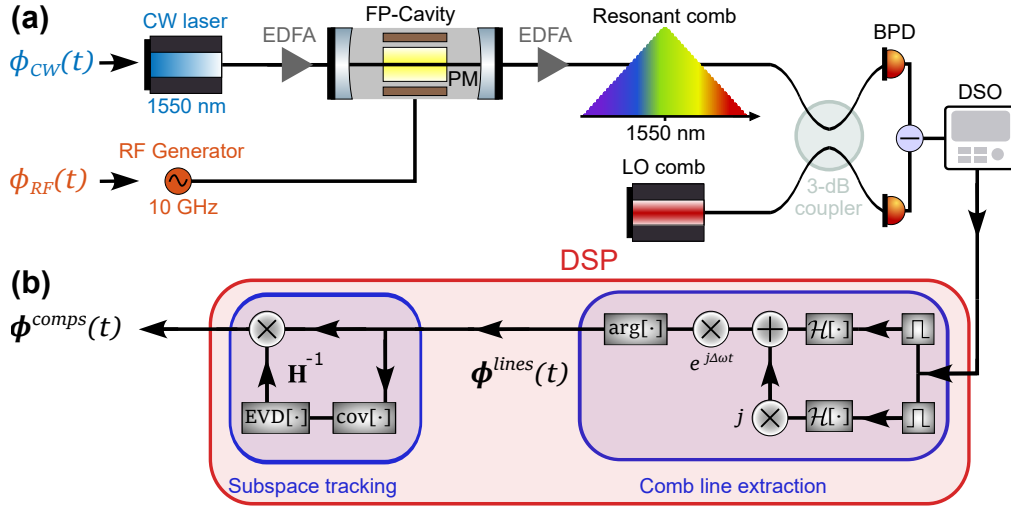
(a)

$\phi_{CW}(t)$

CW laser

1550 nm

EDFA

FP-Cavity

PM

EDFA

Resonant comb

1550 nm

BPD

DSO

$\phi_{RF}(t)$

RF Generator

10 GHz

LO comb

3-dB coupler

(b)

DSP

$\boldsymbol{\phi}^{comps}(t)$

$\mathbf{H}^{-1}$

EVD[·]

cov[·]

$\boldsymbol{\phi}^{lines}(t)$

arg[·]

$e^{j\Delta\omega t}$

$\mathcal{H}[\cdot]$

$j$

$\mathcal{H}[\cdot]$

Subspace tracking

Comb line extraction